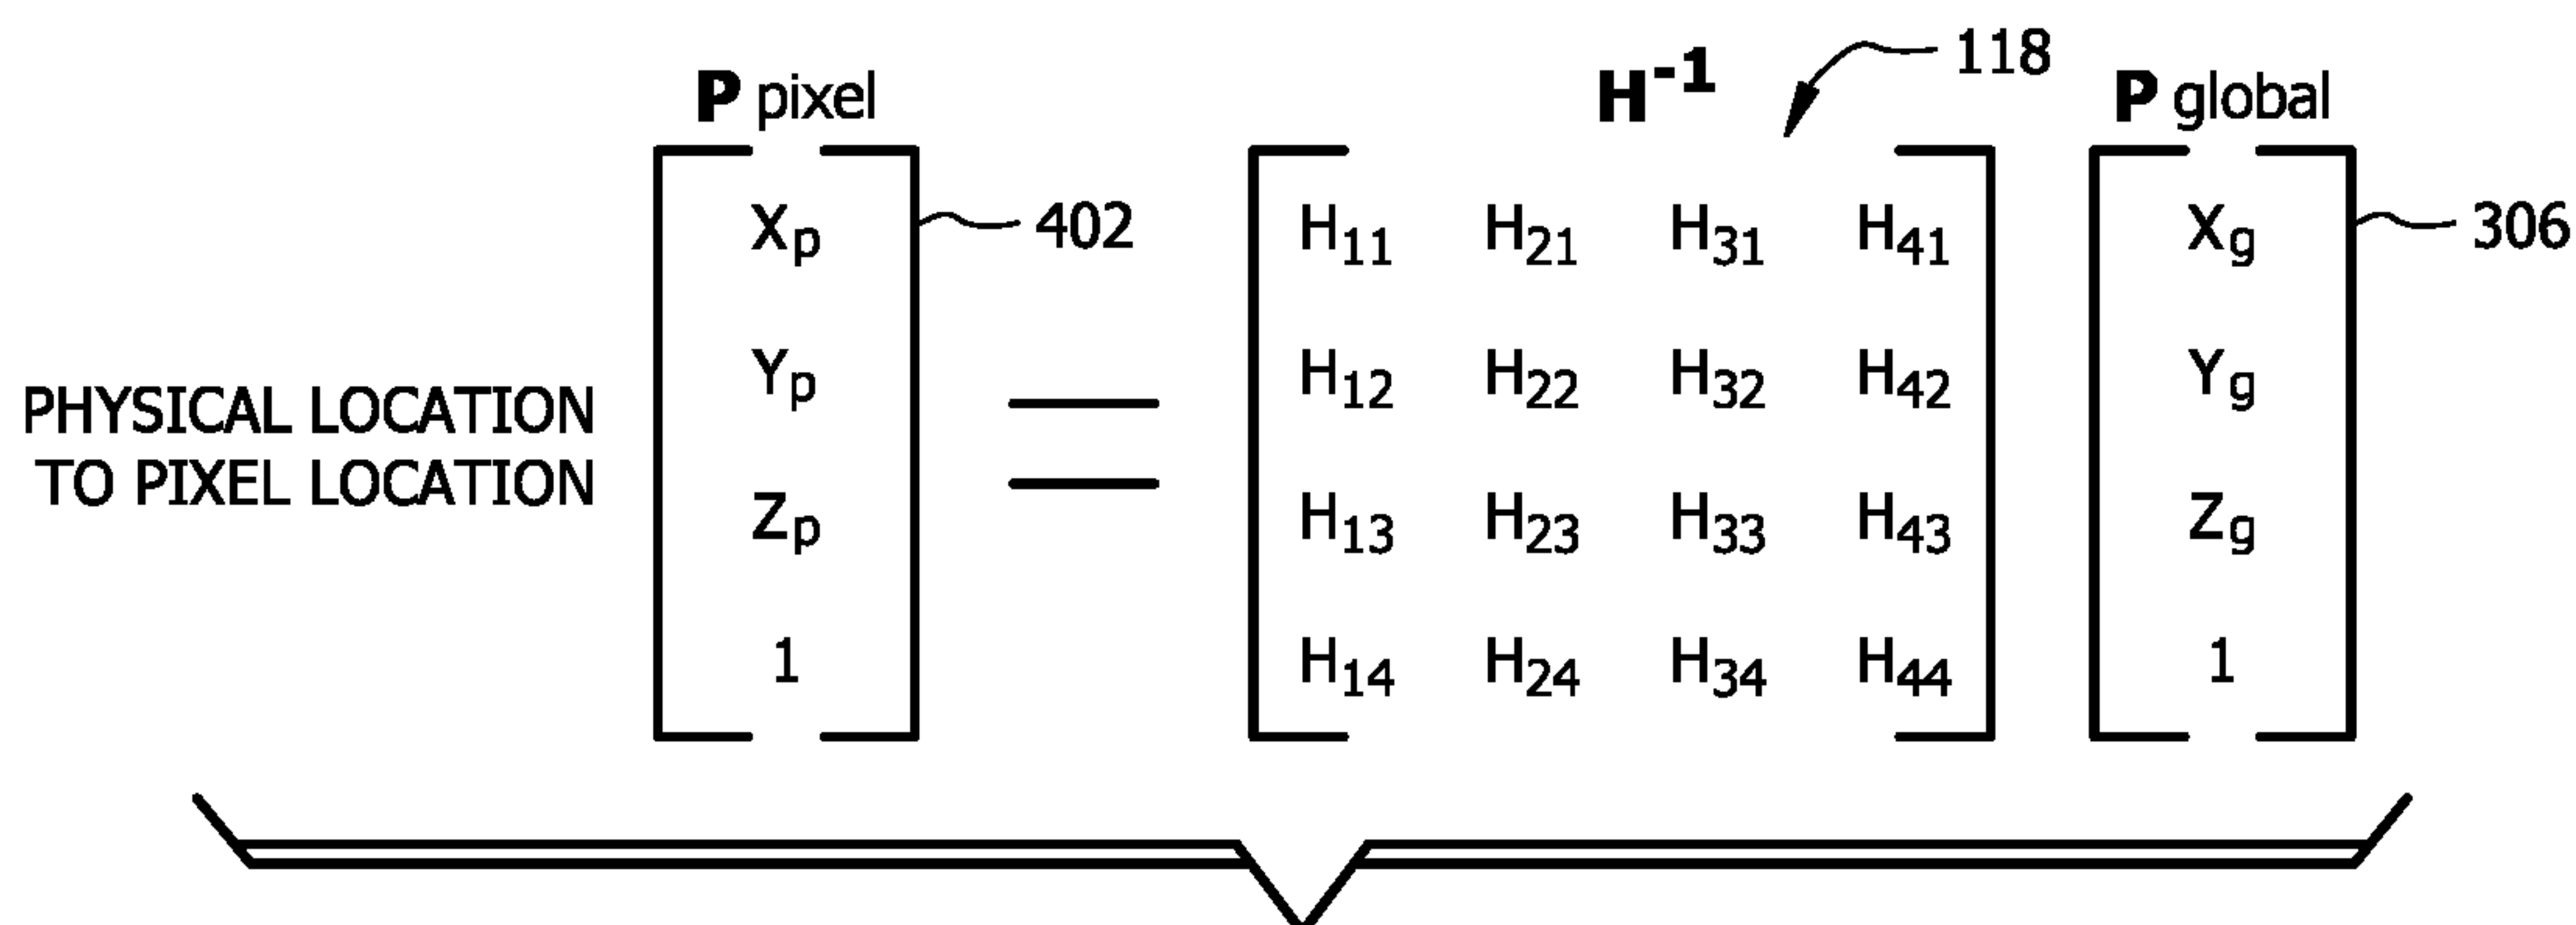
PHYSICAL LOCATION TO PIXEL LOCATION

P pixel

$\begin{bmatrix} X_p \\ Y_p \\ Z_p \\ 1 \end{bmatrix}$ 402

=

$H^{-1}$ 118

$\begin{bmatrix} H_{11} & H_{21} & H_{31} & H_{41} \\ H_{12} & H_{22} & H_{32} & H_{42} \\ H_{13} & H_{23} & H_{33} & H_{43} \\ H_{14} & H_{24} & H_{34} & H_{44} \end{bmatrix}$

P global

$\begin{bmatrix} X_g \\ Y_g \\ Z_g \\ 1 \end{bmatrix}$ 306